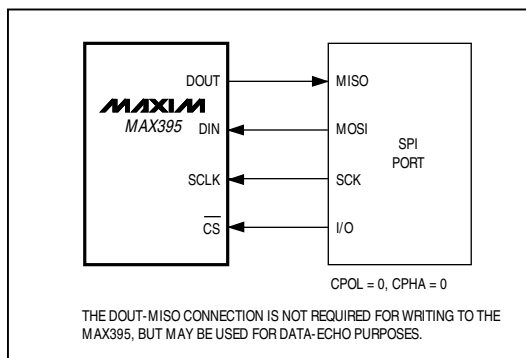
DOUT

MAXIM

MAX395

DIN

SCLK

$\overline{CS}$

MISO

MOSI

SPI PORT

SCK

I/O

CPOL = 0, CPHA = 0

THE DOUT-MISO CONNECTION IS NOT REQUIRED FOR WRITING TO THE MAX395, BUT MAY BE USED FOR DATA-ECHO PURPOSES.